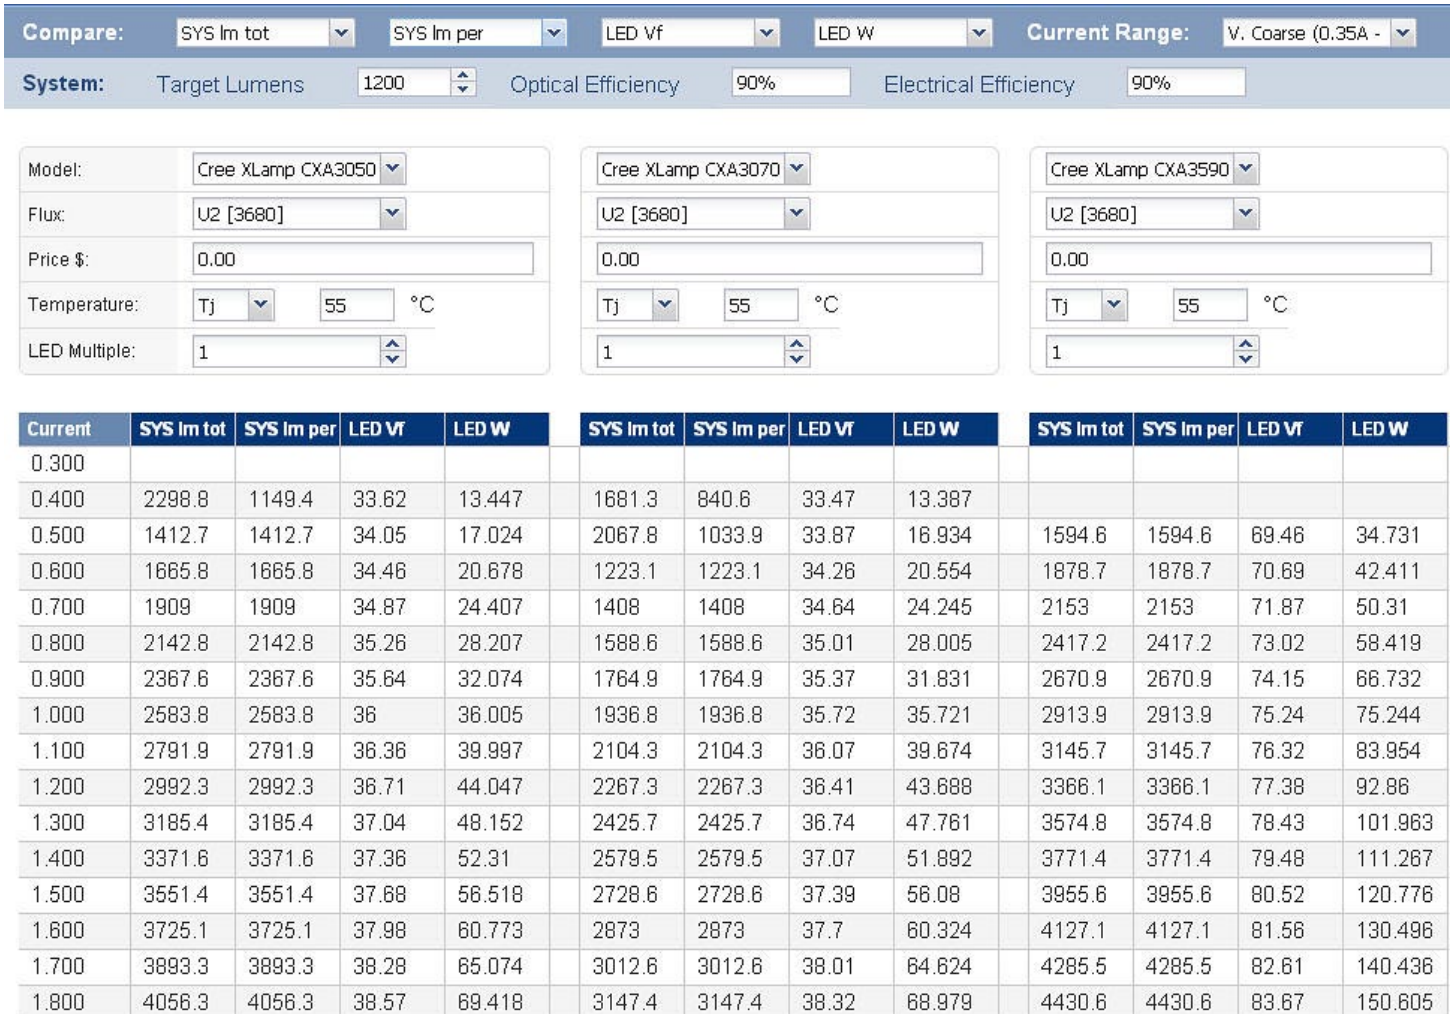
Compare: SYS lm tot SYS lm per LED Vf LED W Current Range: V. Coarse (0.35A -

System: Target Lumens 1200 Optical Efficiency 90% Electrical Efficiency 90%

| Model: | Cree XLamp CXA3050 | Cree XLamp CXA3070 | Cree XLamp CXA3590 |
|---|---|---|---|
| Flux: | U2 [3680] | U2 [3680] | U2 [3680] |
| Price $: | 0.00 | 0.00 | 0.00 |
| Temperature: | Tj 55 °C | Tj 55 °C | Tj 55 °C |
| LED Multiple: | 1 | 1 | 1 |

| Current | SYS lm tot | SYS lm per | LED Vf | LED W | SYS lm tot | SYS lm per | LED Vf | LED W | SYS lm tot | SYS lm per | LED Vf | LED W |
|---|---|---|---|---|---|---|---|---|---|---|---|---|
| 0.300 | | | | | | | | | | | | |
| 0.400 | 2298.8 | 1149.4 | 33.62 | 13.447 | 1681.3 | 840.6 | 33.47 | 13.387 | | | | |
| 0.500 | 1412.7 | 1412.7 | 34.05 | 17.024 | 2067.8 | 1033.9 | 33.87 | 16.934 | 1594.6 | 1594.6 | 69.46 | 34.731 |
| 0.600 | 1665.8 | 1665.8 | 34.46 | 20.678 | 1223.1 | 1223.1 | 34.26 | 20.554 | 1878.7 | 1878.7 | 70.69 | 42.411 |
| 0.700 | 1909 | 1909 | 34.87 | 24.407 | 1408 | 1408 | 34.64 | 24.245 | 2153 | 2153 | 71.87 | 50.31 |
| 0.800 | 2142.8 | 2142.8 | 35.26 | 28.207 | 1588.6 | 1588.6 | 35.01 | 28.005 | 2417.2 | 2417.2 | 73.02 | 58.419 |
| 0.900 | 2367.6 | 2367.6 | 35.64 | 32.074 | 1764.9 | 1764.9 | 35.37 | 31.831 | 2670.9 | 2670.9 | 74.15 | 66.732 |
| 1.000 | 2583.8 | 2583.8 | 36 | 36.005 | 1936.8 | 1936.8 | 35.72 | 35.721 | 2913.9 | 2913.9 | 75.24 | 75.244 |
| 1.100 | 2791.9 | 2791.9 | 36.36 | 39.997 | 2104.3 | 2104.3 | 36.07 | 39.674 | 3145.7 | 3145.7 | 76.32 | 83.954 |
| 1.200 | 2992.3 | 2992.3 | 36.71 | 44.047 | 2267.3 | 2267.3 | 36.41 | 43.688 | 3366.1 | 3366.1 | 77.38 | 92.86 |
| 1.300 | 3185.4 | 3185.4 | 37.04 | 48.152 | 2425.7 | 2425.7 | 36.74 | 47.761 | 3574.8 | 3574.8 | 78.43 | 101.963 |
| 1.400 | 3371.6 | 3371.6 | 37.36 | 52.31 | 2579.5 | 2579.5 | 37.07 | 51.892 | 3771.4 | 3771.4 | 79.48 | 111.267 |
| 1.500 | 3551.4 | 3551.4 | 37.68 | 56.518 | 2728.6 | 2728.6 | 37.39 | 56.08 | 3955.6 | 3955.6 | 80.52 | 120.776 |
| 1.600 | 3725.1 | 3725.1 | 37.98 | 60.773 | 2873 | 2873 | 37.7 | 60.324 | 4127.1 | 4127.1 | 81.56 | 130.496 |
| 1.700 | 3893.3 | 3893.3 | 38.28 | 65.074 | 3012.6 | 3012.6 | 38.01 | 64.624 | 4285.5 | 4285.5 | 82.61 | 140.436 |
| 1.800 | 4056.3 | 4056.3 | 38.57 | 69.418 | 3147.4 | 3147.4 | 38.32 | 68.979 | 4430.6 | 4430.6 | 83.67 | 150.605 |